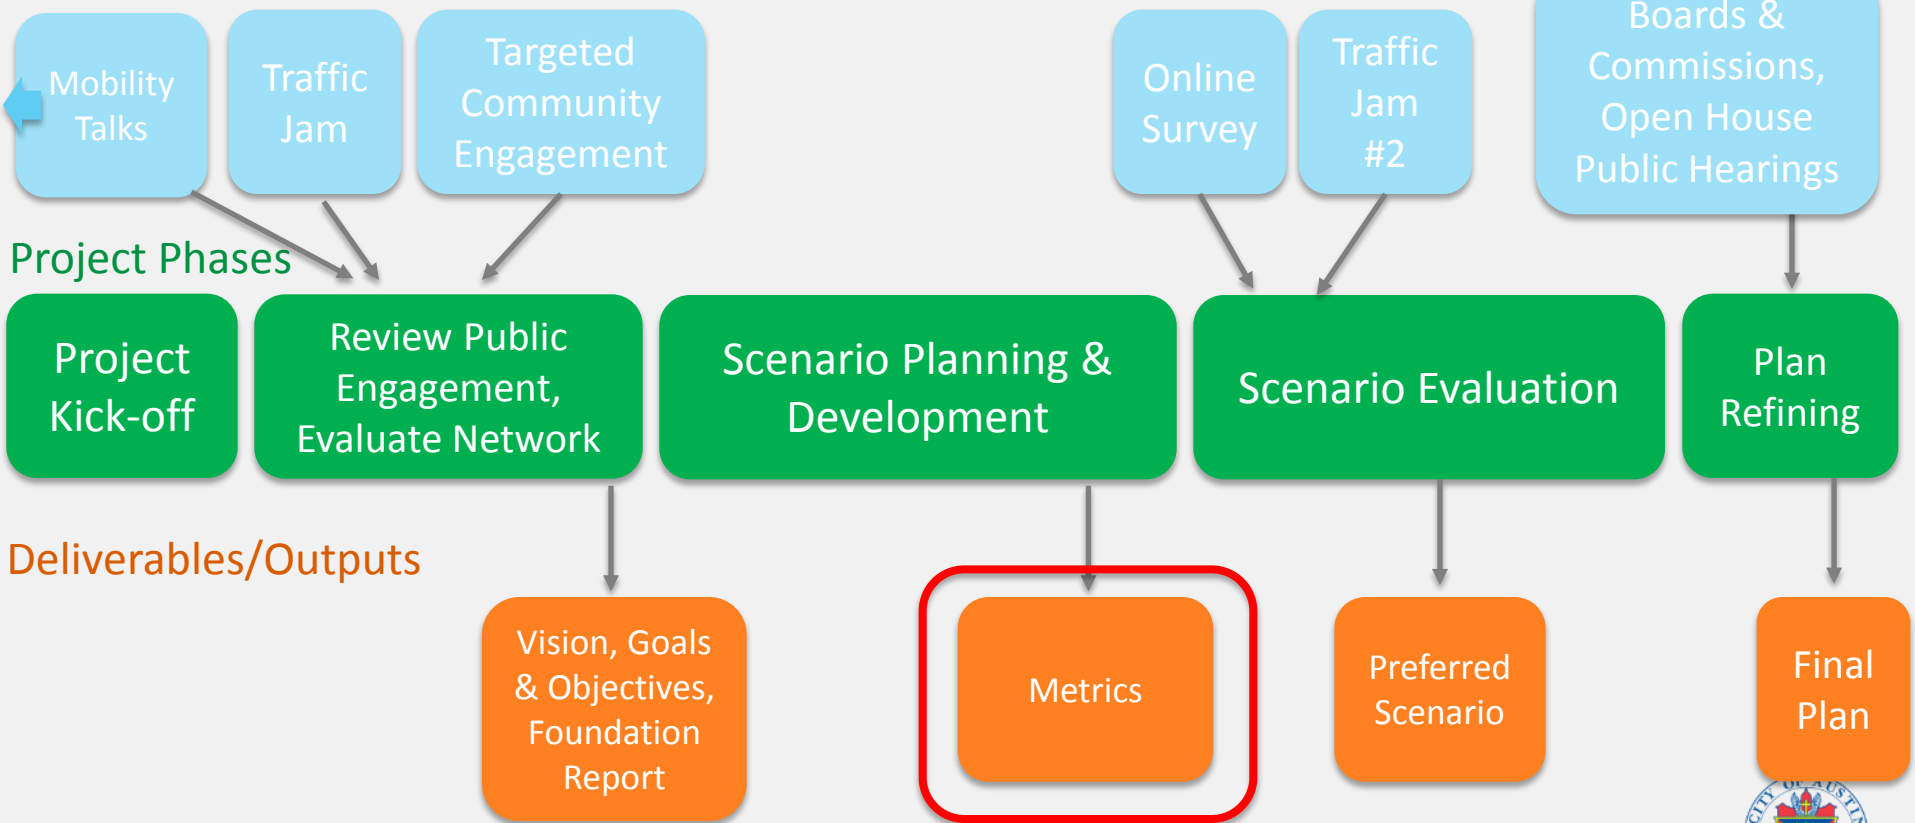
Mobility Talks

Traffic Jam

Targeted Community Engagement

Online Survey

Traffic Jam #2

Boards & Commissions, Open House Public Hearings

Project Phases

Project Kick-off

Review Public Engagement, Evaluate Network

Scenario Planning & Development

Scenario Evaluation

Plan Refining

Deliverables/Outputs

Vision, Goals & Objectives, Foundation Report

Metrics

Preferred Scenario

Final Plan

CITY OF AUSTIN